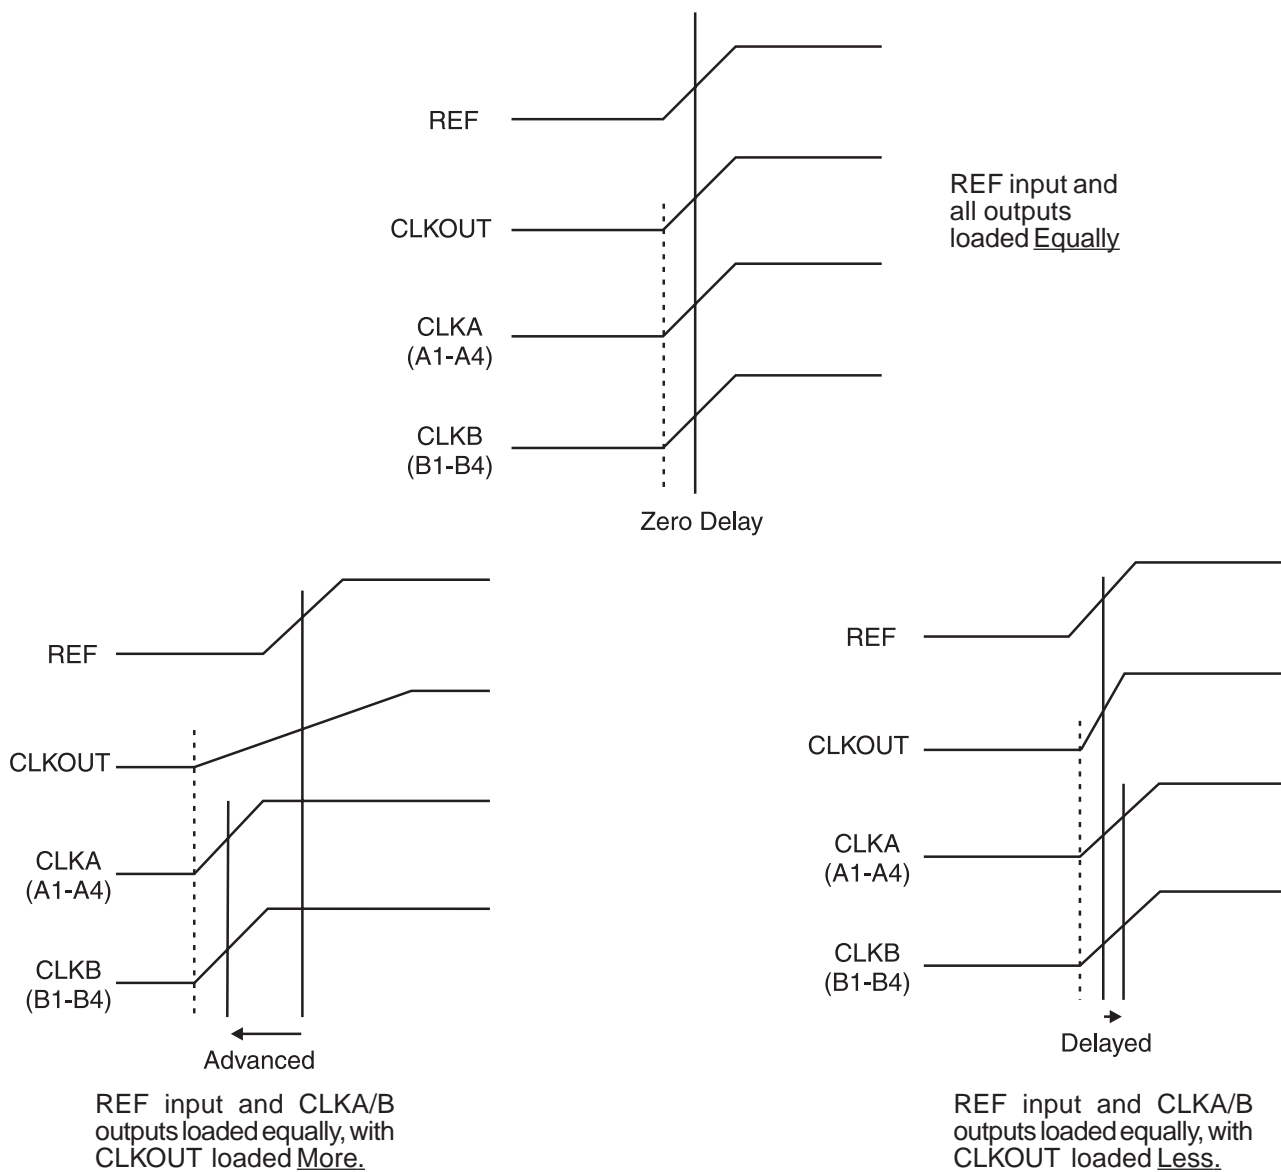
REF

CLKOUT

CLKA
(A1-A4)

CLKB
(B1-B4)

Zero Delay

REF input and all outputs loaded Equally

REF

CLKOUT

CLKA
(A1-A4)

CLKB
(B1-B4)

Advanced

REF input and CLKA/B outputs loaded equally, with CLKOUT loaded More.

REF

CLKOUT

CLKA
(A1-A4)

CLKB
(B1-B4)

Delayed

REF input and CLKA/B outputs loaded equally, with CLKOUT loaded Less.